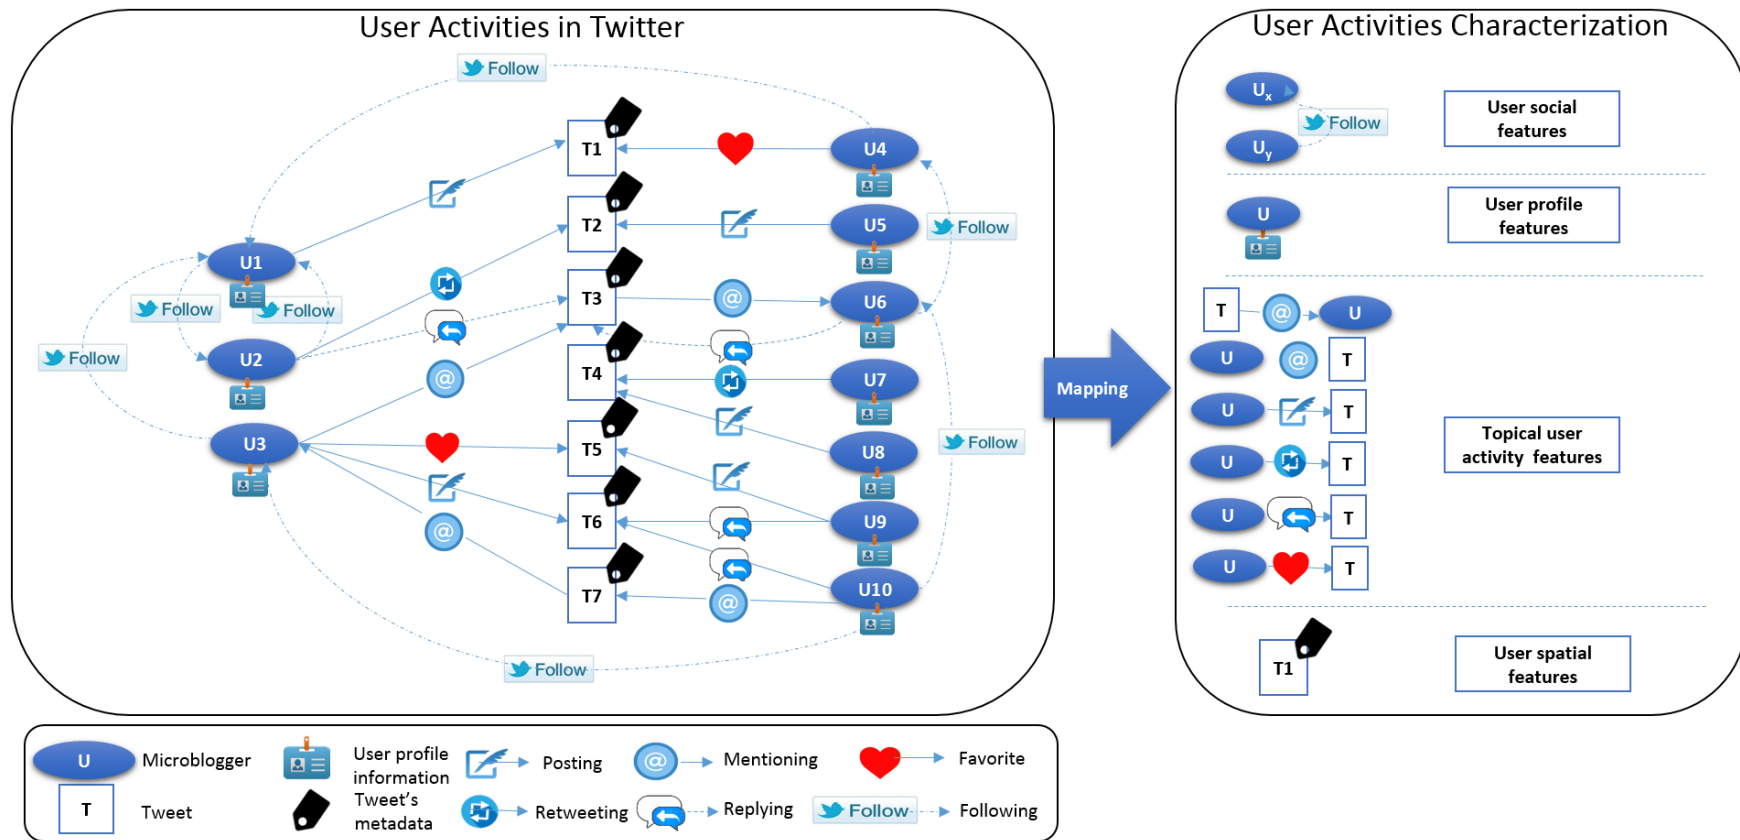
User Activities in Twitter

Follow

T1
T2
T3
T4
T5
T6
T7

U1
U2
U3
U4
U5
U6
U7
U8
U9
U10

Follow
Follow
Follow
Follow
Follow
Follow

Mapping

User Activities Characterization

$U_x$
Follow
$U_y$
User social features

U
User profile features

T
U
U
T
U
T
U
T
U
T
U
T
Topical user activity features

T1
User spatial features

U Microblogger
User profile information
Posting
Mentioning
Favorite
T Tweet
Tweet's metadata
Retweeting
Replying
Follow Following